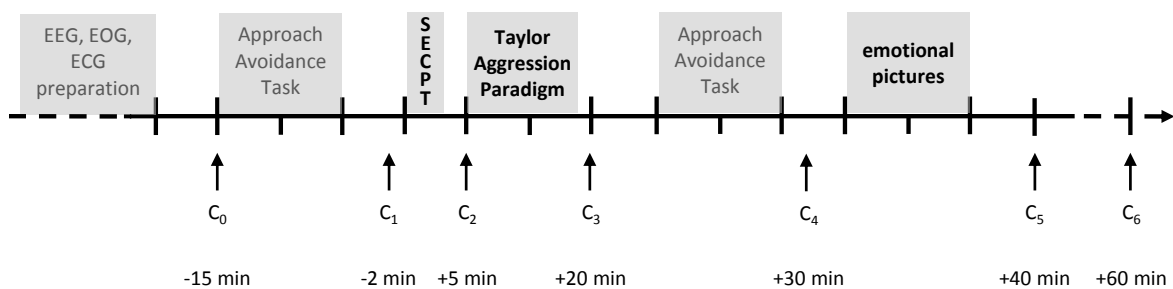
EEG, EOG, ECG preparation

Approach Avoidance Task

S E C P T

Taylor Aggression Paradigm

Approach Avoidance Task

emotional pictures

$C_0$

$C_1$

$C_2$

$C_3$

$C_4$

$C_5$

$C_6$

-15 min

-2 min

+5 min

+20 min

+30 min

+40 min

+60 min